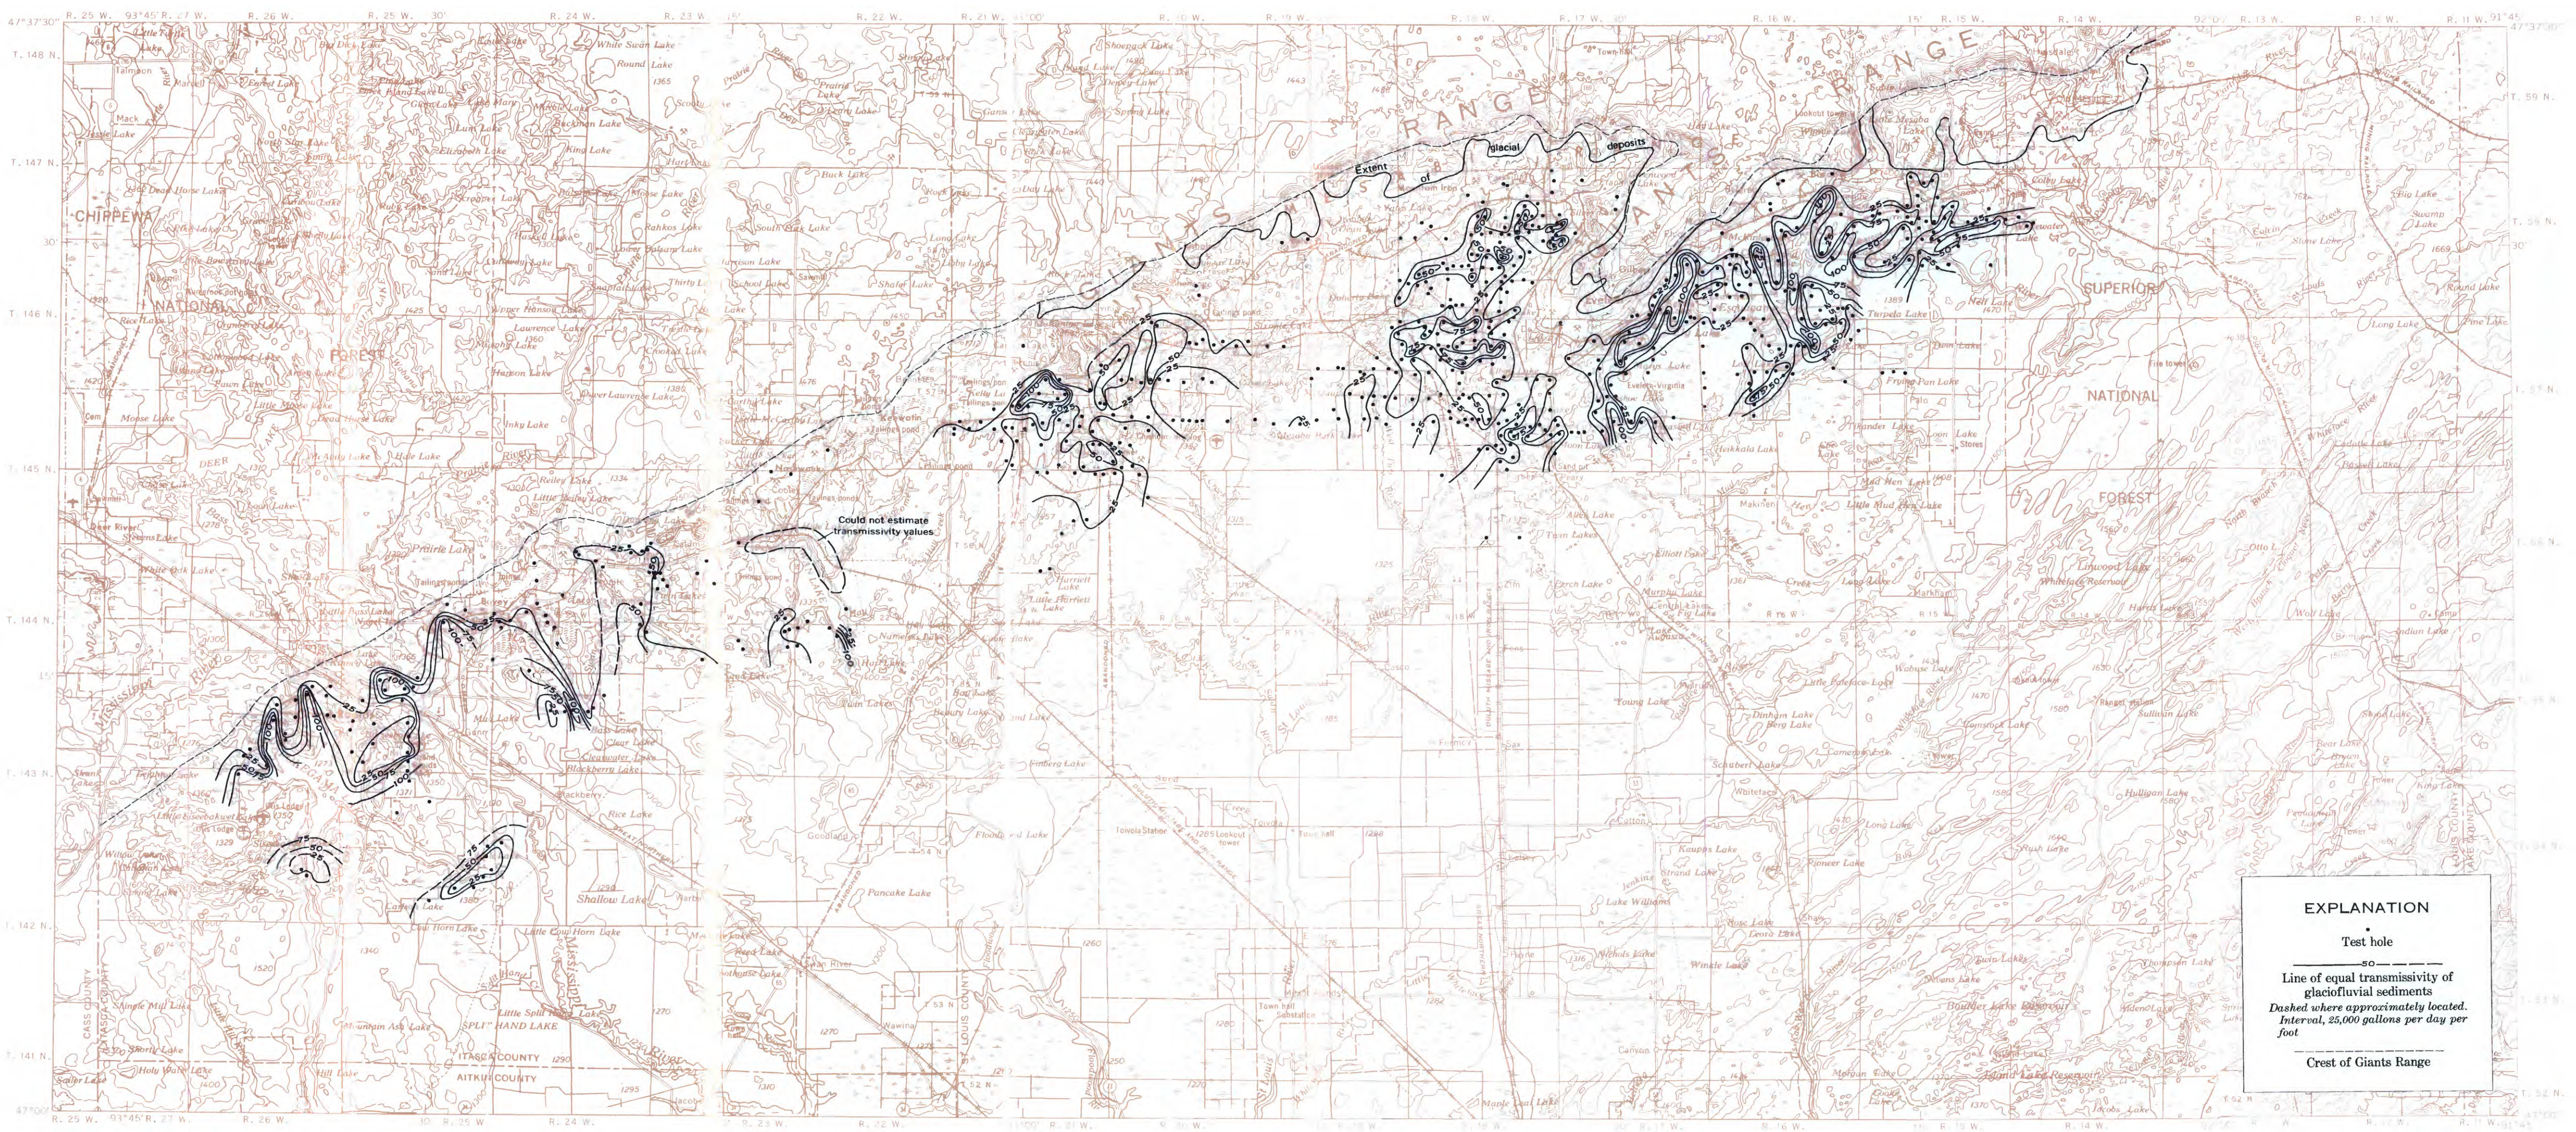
R. 25 W. 93°45' R. 27 W. R. 26 W. R. 25 W. 30' R. 24 W. R. 23 W. R. 22 W. R. 21 W. R. 20 W. R. 19 W. R. 18 W. R. 17 W. R. 16 W. R. 15 W. R. 14 W. R. 13 W. R. 12 W. R. 11 W.

47°37'30"

T. 148 N.
T. 147 N.
T. 146 N.
T. 145 N.
T. 144 N.
T. 143 N.
T. 142 N.
T. 141 N.

T. 59 N.
T. 58 N.
T. 57 N.
T. 56 N.
T. 55 N.
T. 54 N.
T. 53 N.
T. 52 N.

CHIPPEWA
NATIONAL
FOREST

SUPERIOR
NATIONAL
FOREST

GIANTS RANGE

Extent of glacial deposits

Could not estimate transmissivity values

ITASCA COUNTY
AITKIN COUNTY
CASS COUNTY
ST. LOUIS COUNTY

MISSISSIPPI

Shallow Lake
White Swan Lake
Round Lake
Prairie Lake
Sturgeon Lake
Buck Lake
Long Lake
Shaler Lake
Little Moose Lake
Moose Lake
Deer Lake
Rice Lake
Dead Horse Lake
Prairie Lake
Reilley Lake
Little Sand Lake
Blackberry Lake
Pancake Lake
Goodland
Swan Lake
Hay Lake
Little Harriet Lake
Harriet Lake
Skelly Lake
Cole Lake
Long Lake
Sand Lake
Lake Williams
Sand Lake
Lawrence Lake
Hanson Lake
Thirty Lake
Eveleth-Virginia
Hibbing
Lookout
Makinen
Markham
Lake Stones
Young Lake
Little Sand Lake
Hulligan Lake
Sullivan Lake
Lost Lake
Otto Lake
Long Lake
Pine Lake
Stone Lake
Wolf Lake
Indian Lake
King Lake
Bear Lake
Schubert Lake
Pioneer Lake
Long Lake
Boulder Lake Reservoir
Whiteface Reservoir
Bear Lake
Nichols Lake
Winnie Lake
Mud Hen Lake
Toivola
Hill Lake
Split Hand Lake
Little Split Hand Lake
Little Cowhorn Lake
Cowhorn Lake

EXPLANATION
•
Test hole
—50—
Line of equal transmissivity of glaciofluvial sediments
Dashed where approximately located. Interval, 25,000 gallons per day per foot
— - — - —
Crest of Giants Range

25
50
75
100
125
150